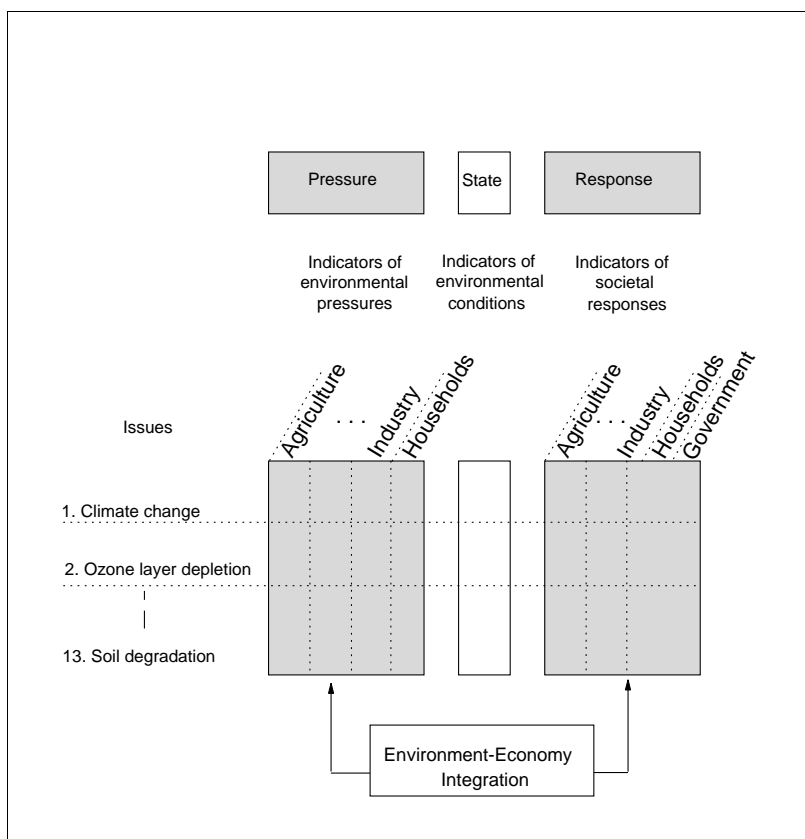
Pressure

State

Response

Indicators of environmental pressures

Indicators of environmental conditions

Indicators of societal responses

Issues

Agriculture

. . .

Industry

Households

Agriculture

. . .

Industry

Households

Government

1. Climate change

2. Ozone layer depletion

13. Soil degradation

Environment-Economy Integration